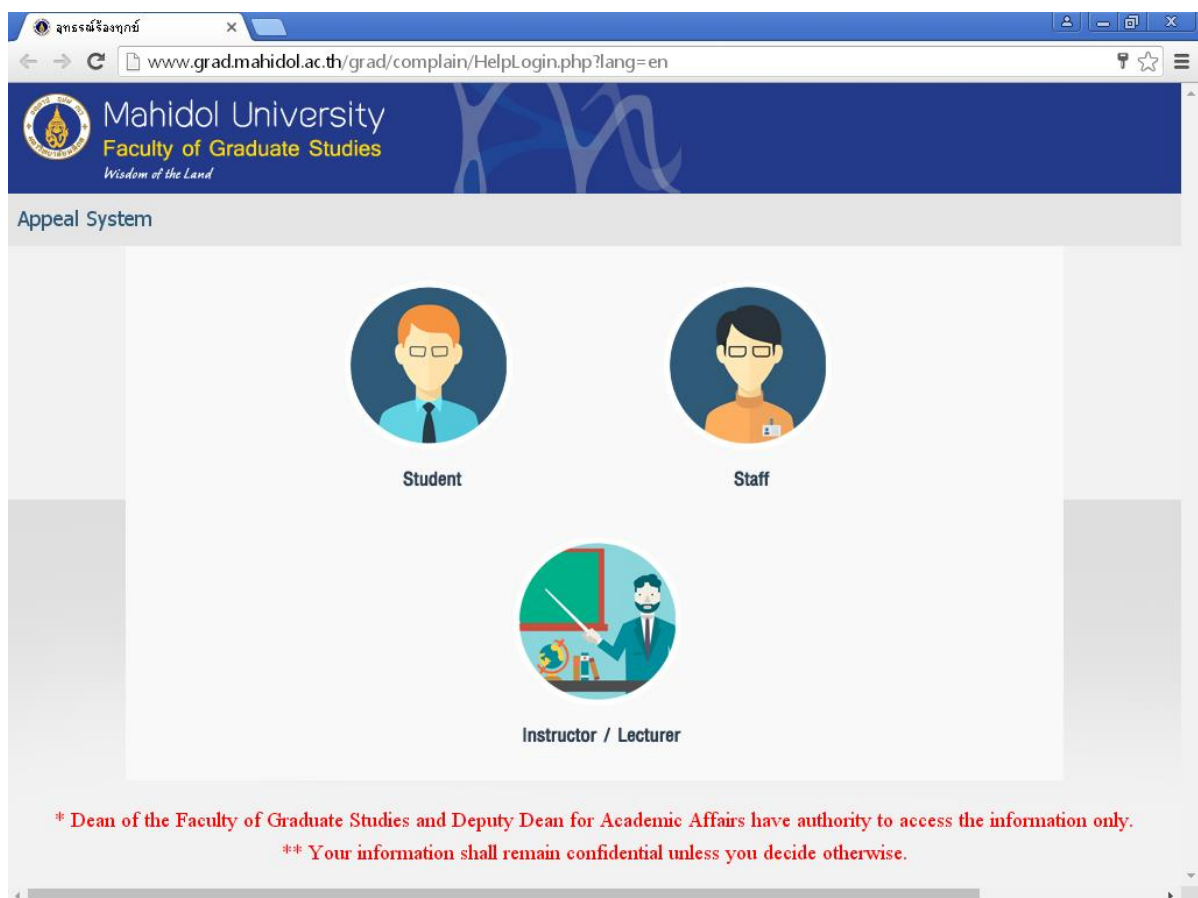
อุทธรณ์ร้องทุกข์

www.grad.mahidol.ac.th/grad/complain/HelpLogin.php?lang=en

Mahidol University
Faculty of Graduate Studies
Wisdom of the Land

Appeal System

Student

Staff

Instructor / Lecturer

* Dean of the Faculty of Graduate Studies and Deputy Dean for Academic Affairs have authority to access the information only.

** Your information shall remain confidential unless you decide otherwise.